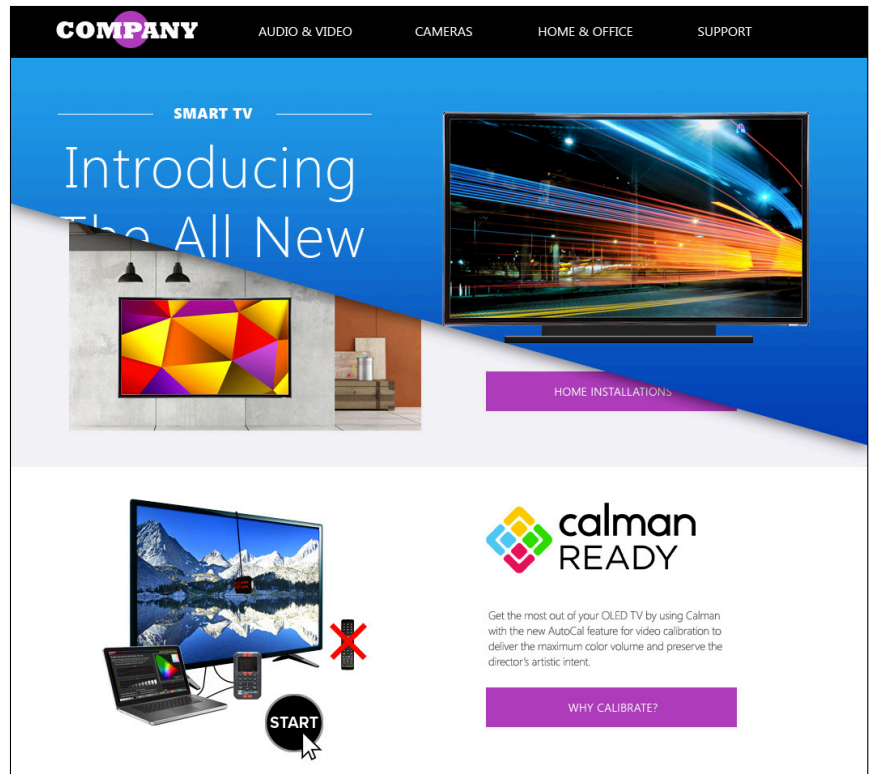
COMPANY AUDIO & VIDEO CAMERAS HOME & OFFICE SUPPORT

SMART TV

Introducing The All New

HOME INSTALLATIONS

calman READY

Get the most out of your OLED TV by using Calman with the new AutoCal feature for video calibration to deliver the maximum color volume and preserve the director's artistic intent.

WHY CALIBRATE?

START